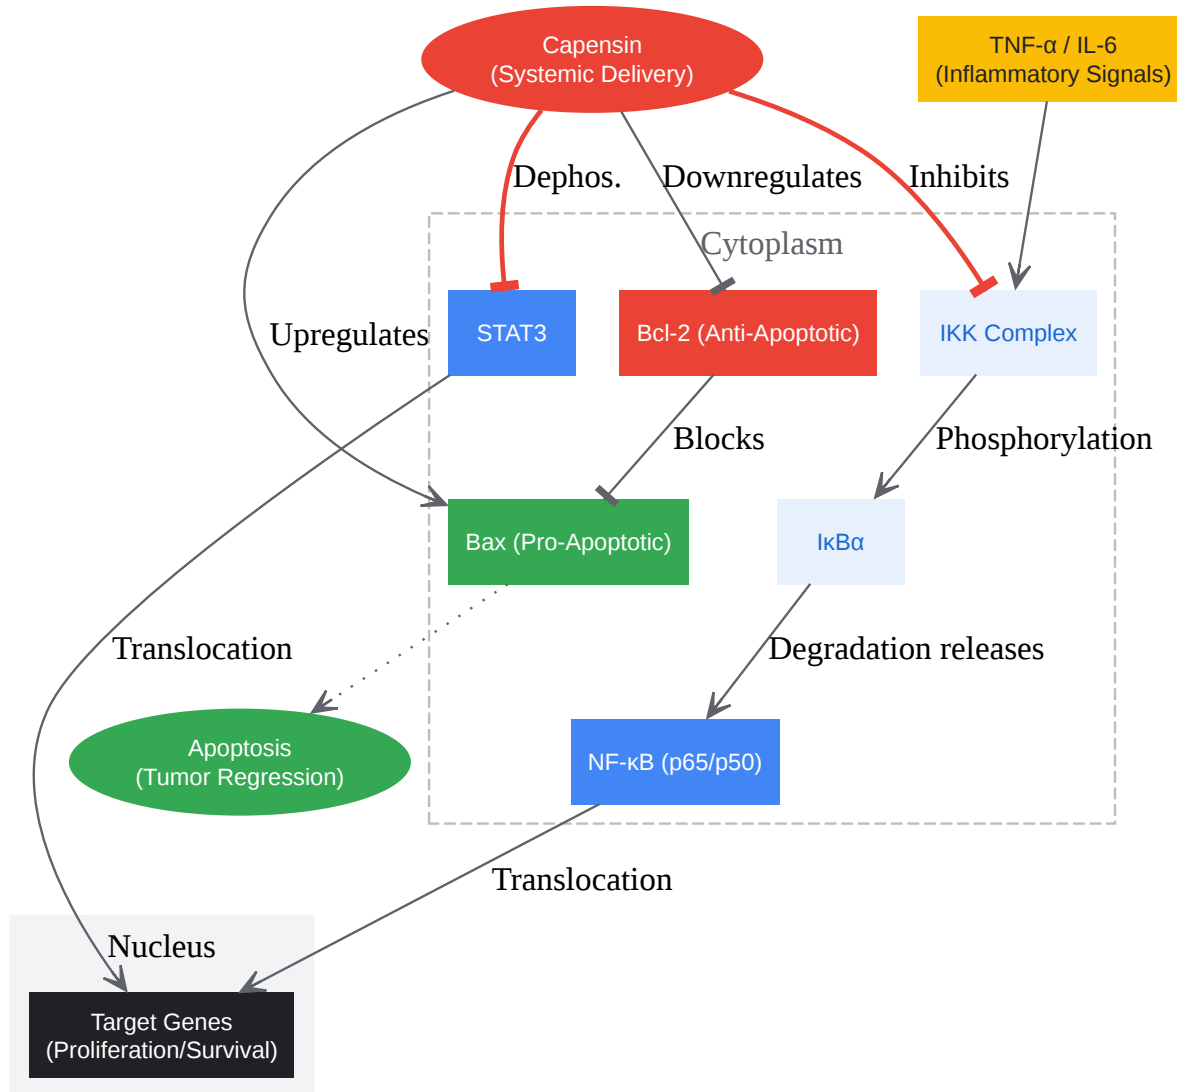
Capensin
(Systemic Delivery)

TNF-α / IL-6
(Inflammatory Signals)

Dephos.

Downregulates

Inhibits

Cytoplasm

Upregulates

STAT3

Bcl-2 (Anti-Apoptotic)

IKK Complex

Blocks

Phosphorylation

Bax (Pro-Apoptotic)

IκBα

Translocation

Degradation releases

Apoptosis
(Tumor Regression)

NF-κB (p65/p50)

Translocation

Nucleus

Target Genes
(Proliferation/Survival)